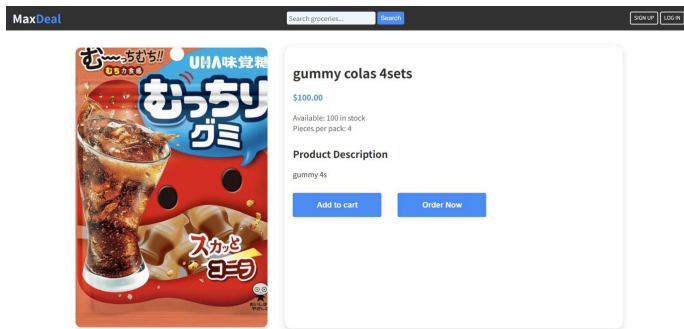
MaxDeal

Search groceries... Search

SIGN UP LOG IN

む〜〜ちむち!! むちカ本格 UHA味覚糖 むっちりグミ スカッとコーラ

gummy colas 4sets

$100.00

Available: 100 in stock
Pieces per pack: 4

Product Description

gummy 4s

Add to cart Order Now